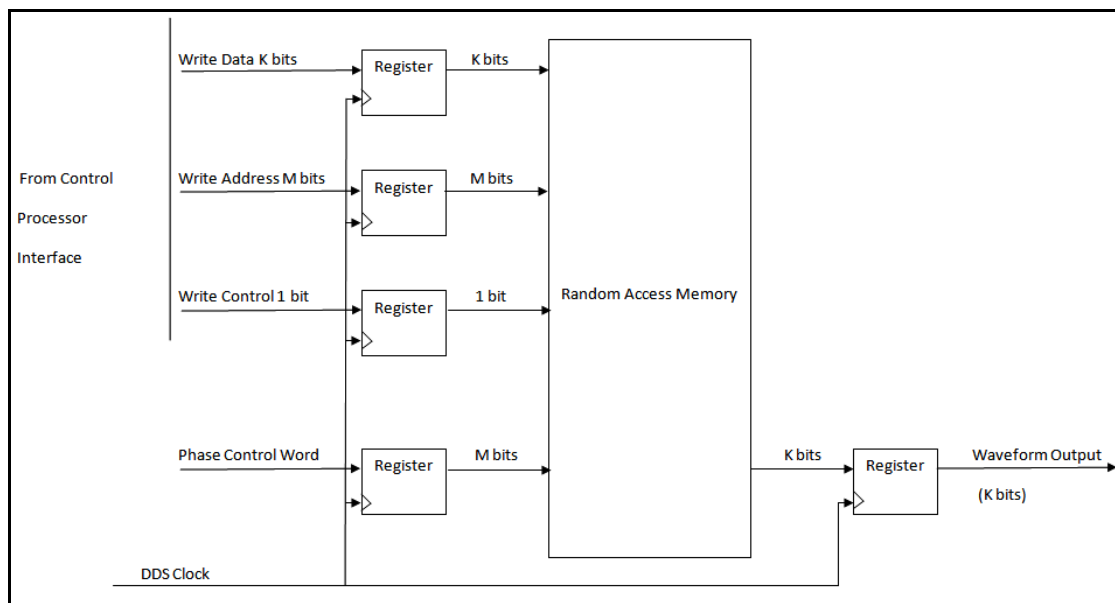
From Control
Processor
Interface

Write Data K bits

Register

K bits

Write Address M bits

Register

M bits

Write Control 1 bit

Register

1 bit

Random Access Memory

Phase Control Word

Register

M bits

K bits

Register

Waveform Output

(K bits)

DDS Clock